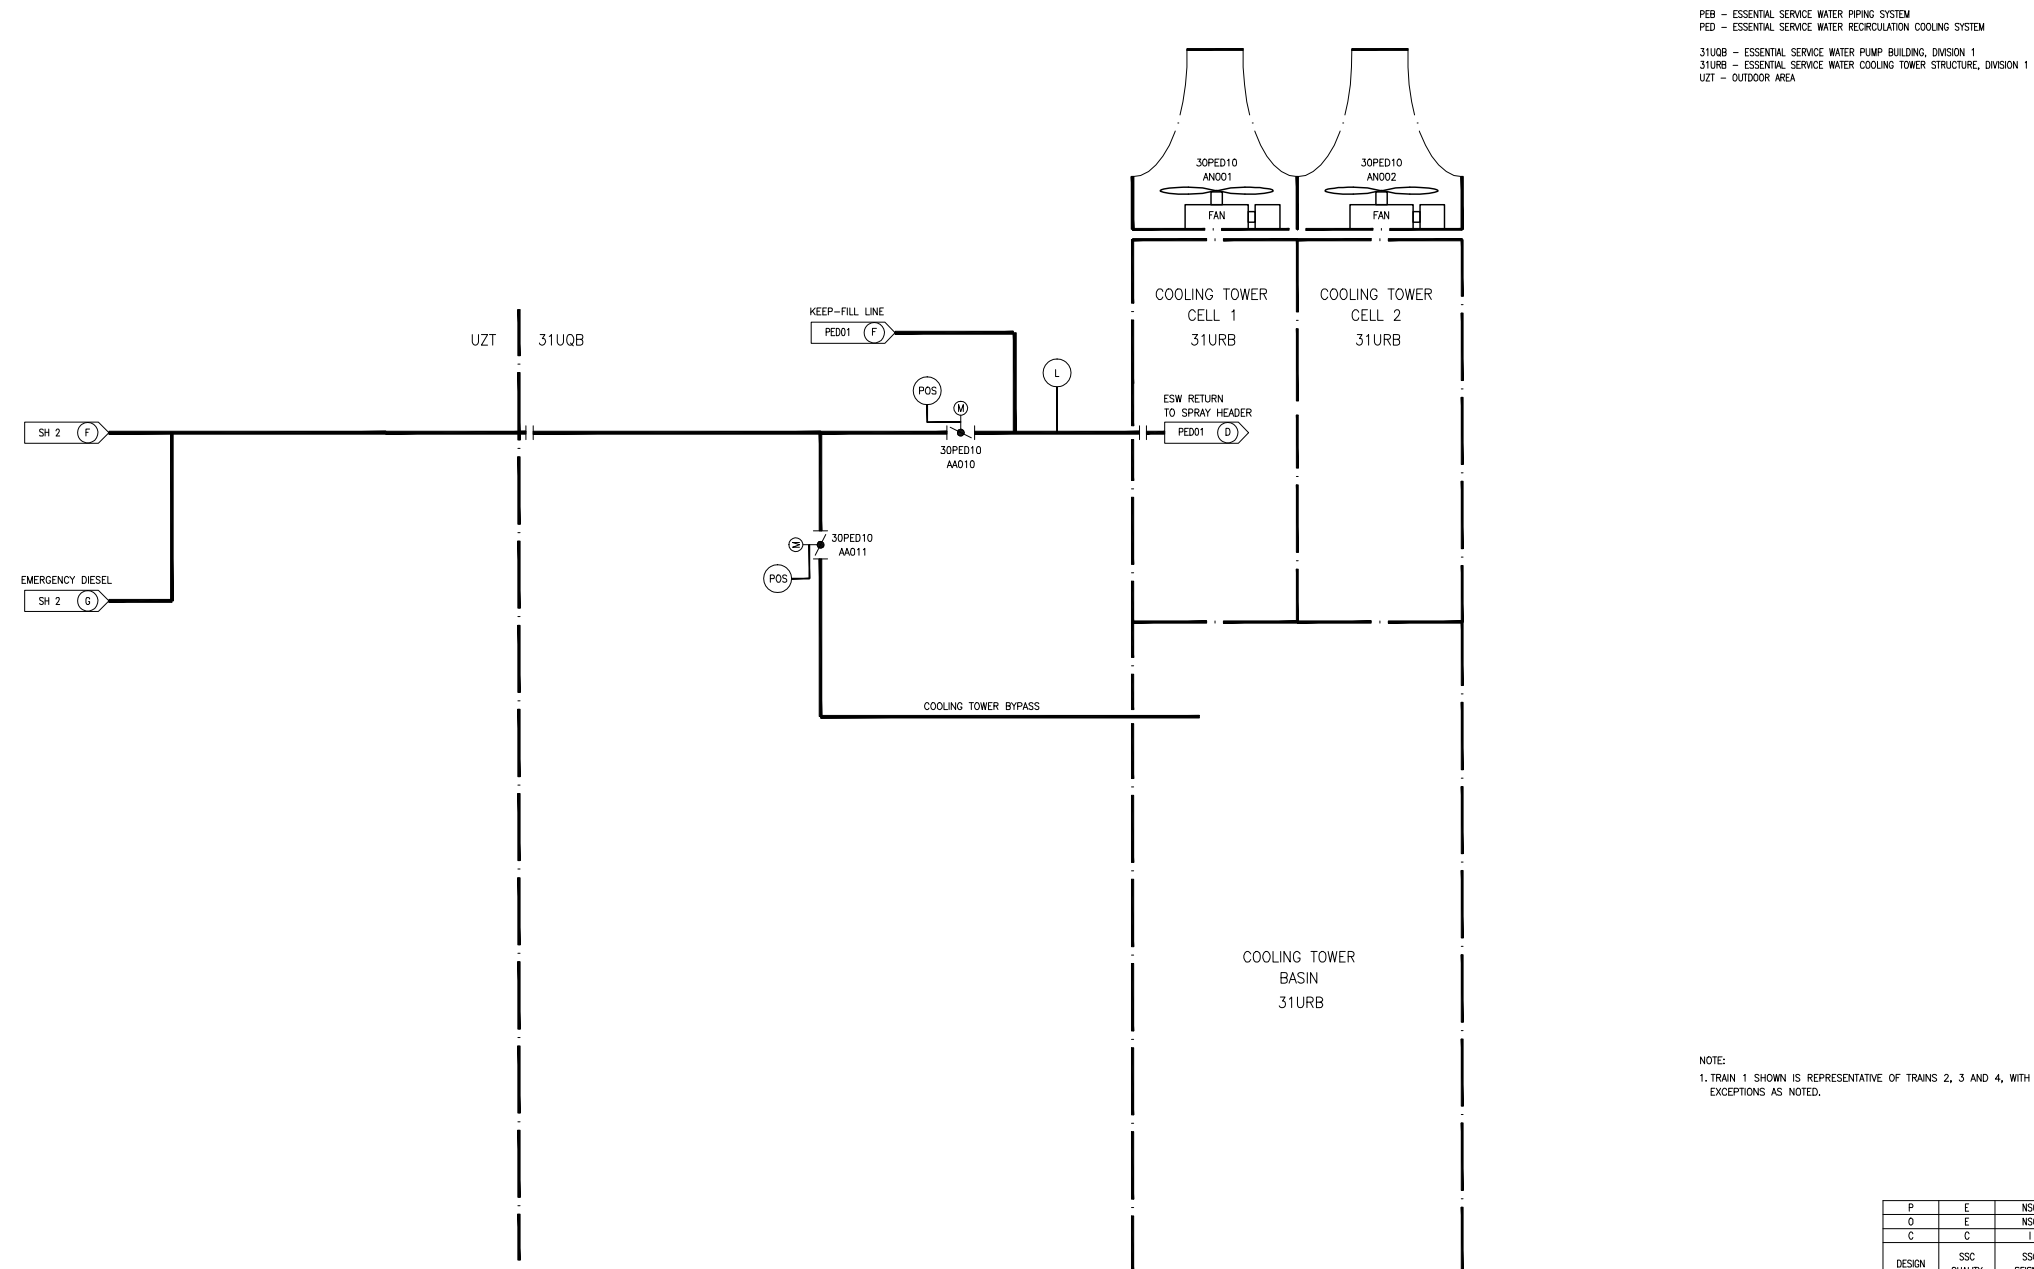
PEB – ESSENTIAL SERVICE WATER PIPING SYSTEM
PED – ESSENTIAL SERVICE WATER RECIRCULATION COOLING SYSTEM

31UQB – ESSENTIAL SERVICE WATER PUMP BUILDING, DIVISION 1
31URB – ESSENTIAL SERVICE WATER COOLING TOWER STRUCTURE, DIVISION 1
UZT – OUTDOOR AREA

30PED10
AN001
FAN

30PED10
AN002
FAN

COOLING TOWER
CELL 1
31URB

COOLING TOWER
CELL 2
31URB

UZT

31UQB

KEEP–FILL LINE
PED01 F

POS
M
L

ESW RETURN
TO SPRAY HEADER
PED01 D

SH 2 F

30PED10
AA010

M
30PED10
AA011
POS

EMERGENCY DIESEL
SH 2 G

COOLING TOWER BYPASS

COOLING TOWER
BASIN
31URB

NOTE:
1. TRAIN 1 SHOWN IS REPRESENTATIVE OF TRAINS 2, 3 AND 4, WITH EXCEPTIONS AS NOTED.

| P | E | NS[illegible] |
|---|---|---|
| O | E | NS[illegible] |
| C | C | I |
| DESIGN | SSC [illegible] | SS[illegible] |